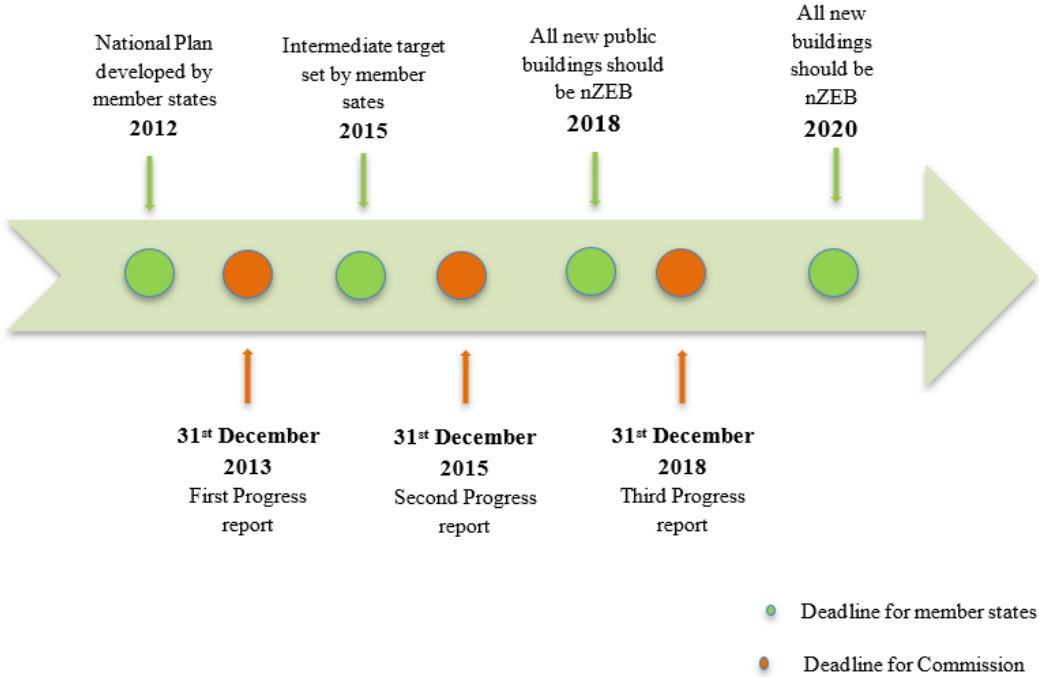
National Plan developed by member states
**2012**

Intermediate target set by member sates
**2015**

All new public buildings should be nZEB
**2018**

All new buildings should be nZEB
**2020**

**31$^{st}$ December 2013**
First Progress report

**31$^{st}$ December 2015**
Second Progress report

**31$^{st}$ December 2018**
Third Progress report

Deadline for member states

Deadline for Commission